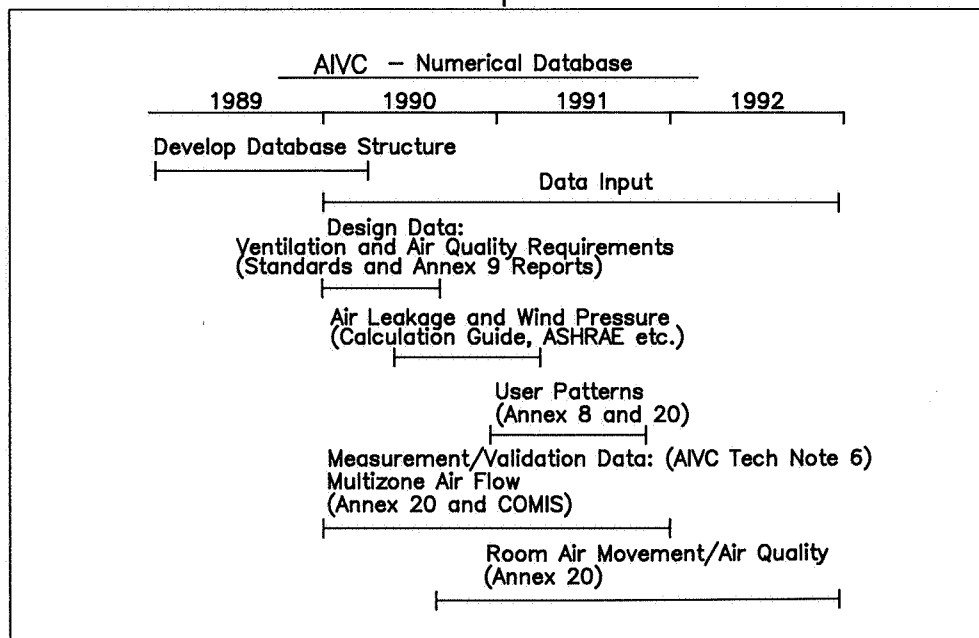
AIVC – Numerical Database

1989 1990 1991 1992

Develop Database Structure

Data Input

Design Data:
Ventilation and Air Quality Requirements
(Standards and Annex 9 Reports)

Air Leakage and Wind Pressure
(Calculation Guide, ASHRAE etc.)

User Patterns
(Annex 8 and 20)

Measurement/Validation Data: (AIVC Tech Note 6)
Multizone Air Flow
(Annex 20 and COMIS)

Room Air Movement/Air Quality
(Annex 20)